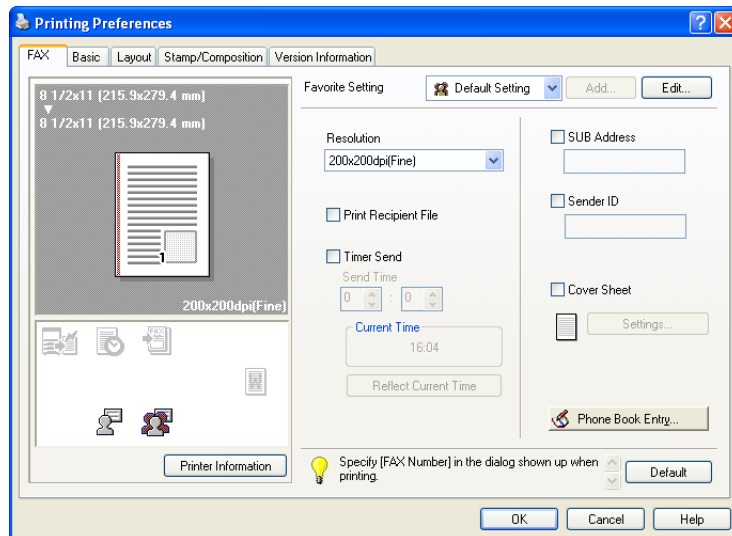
Printing Preferences

FAX | Basic | Layout | Stamp/Composition | Version Information

8 1/2x11 (215.9x279.4 mm)
8 1/2x11 (215.9x279.4 mm)

1

200x200dpi(Fine)

Favorite Setting
Default Setting
Add...
Edit...

Resolution
200x200dpi(Fine)

Print Recipient File

Timer Send
Send Time
0 : 0

Current Time
16:04

Reflect Current Time

SUB Address

Sender ID

Cover Sheet

Settings...

Phone Book Entry...

Printer Information

Specify [FAX Number] in the dialog shown up when printing.

Default

OK
Cancel
Help